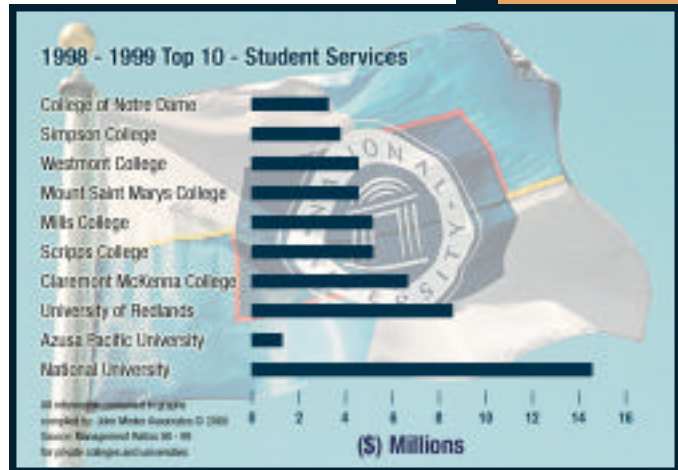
1998 - 1999 Top 10 - Student Services

College of Notre Dame
Simpson College
Westmont College
Mount Saint Marys College
Mills College
Scripps College
Claremont McKenna College
University of Redlands
Azusa Pacific University
National University

0 2 4 6 8 10 12 14 16

($) Millions

All information contained in graphs compiled by: John Minter Associates © 2000 Source: Management Ratios 98 - 99 for private colleges and universities

ONAL
SITY